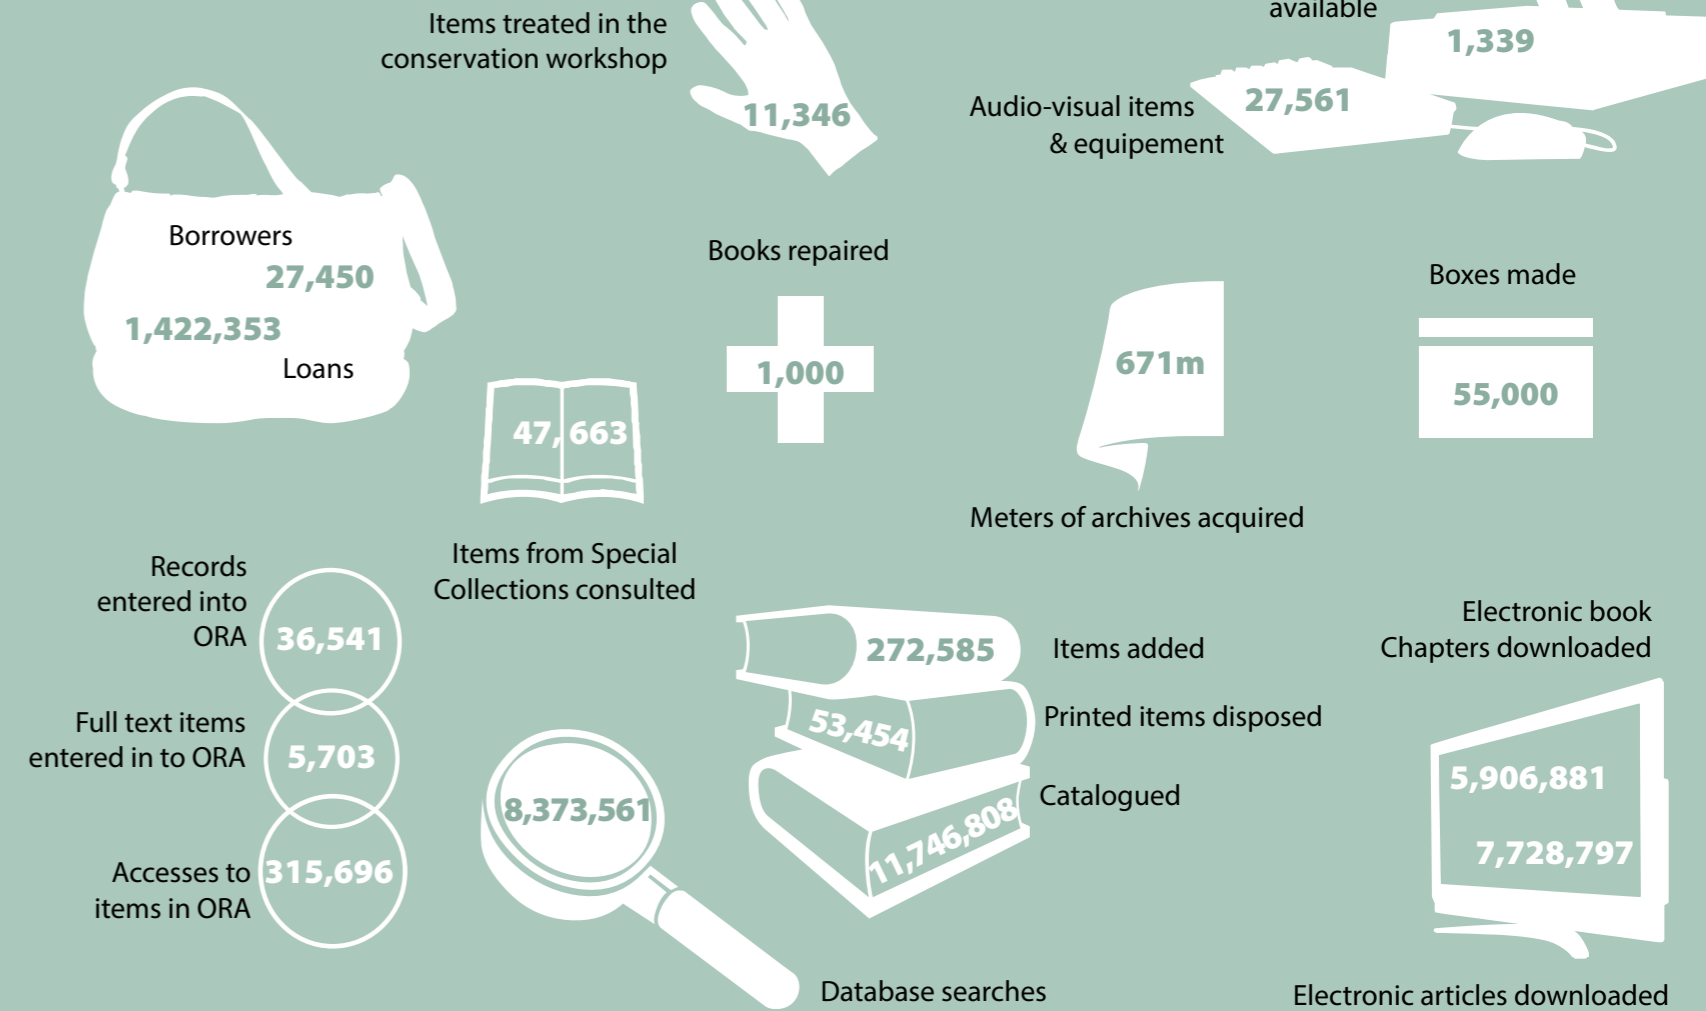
Items treated in the conservation workshop

11,346

available

1,339

27,561

Audio-visual items & equipement

Borrowers

27,450

1,422,353

Loans

Books repaired

1,000

671m

Boxes made

55,000

47,663

Meters of archives acquired

Items from Special Collections consulted

Records entered into ORA

36,541

Full text items entered in to ORA

5,703

Accesses to items in ORA

315,696

8,373,561

272,585

Items added

53,454

Printed items disposed

11,746,808

Catalogued

Electronic book Chapters downloaded

5,906,881

7,728,797

Database searches

Electronic articles downloaded